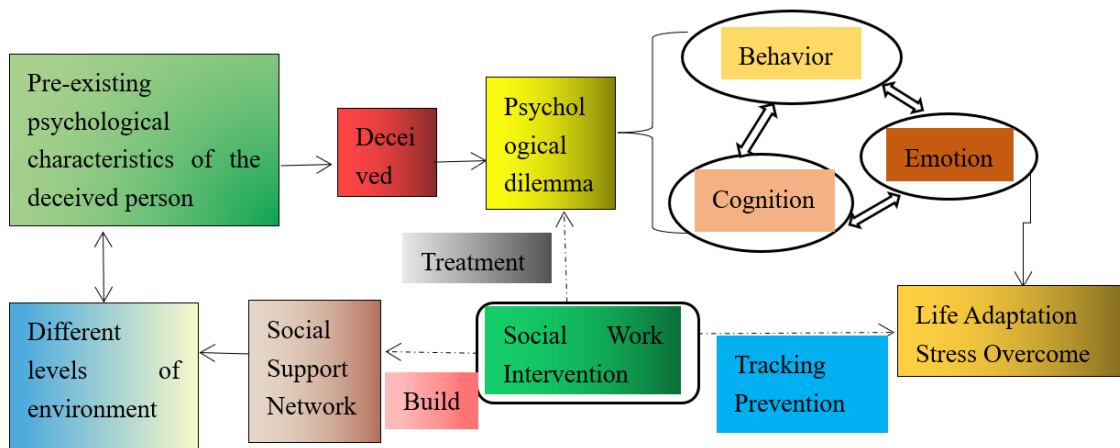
Pre-existing psychological characteristics of the deceived person

Decei ved

Psychol ogical dilemma

Behavior

Emotion

Cognition

Treatment

Different levels of environment

Social Support Network

Build

Social Work Intervention

Tracking Prevention

Life Adaptation Stress Overcome